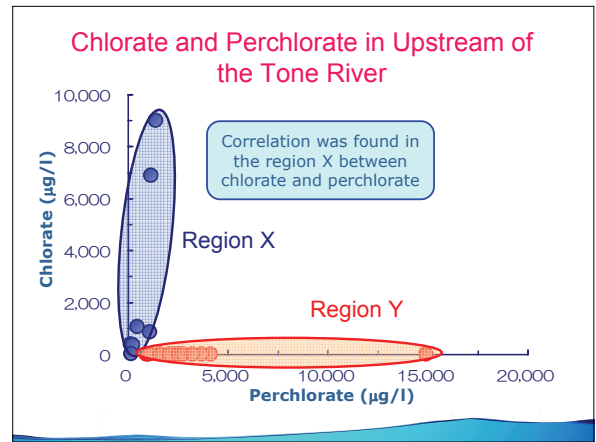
Chlorate and Perchlorate in Upstream of the Tone River

Correlation was found in the region X between chlorate and perchlorate

Region X

Region Y

Chlorate (μg/l)

10,000
8,000
6,000
4,000
2,000
0

0
5,000
10,000
15,000
20,000

Perchlorate (μg/l)